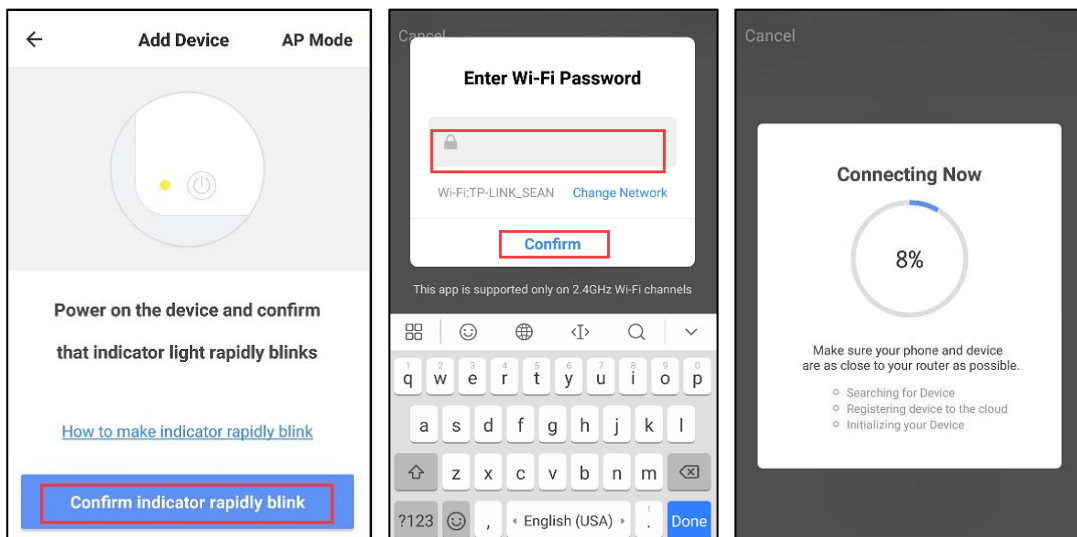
Add Device AP Mode

Power on the device and confirm that indicator light rapidly blinks

How to make indicator rapidly blink

Confirm indicator rapidly blink

Cancel

Enter Wi-Fi Password

Wi-Fi:TP-LINK_SEAN Change Network

Confirm

This app is supported only on 2.4GHz Wi-Fi channels

q w e r t y u i o p
a s d f g h j k l
z x c v b n m
?123 , English (USA) . Done

Cancel

Connecting Now

8%

Make sure your phone and device are as close to your router as possible.

Searching for Device
Registering device to the cloud
Initializing your Device